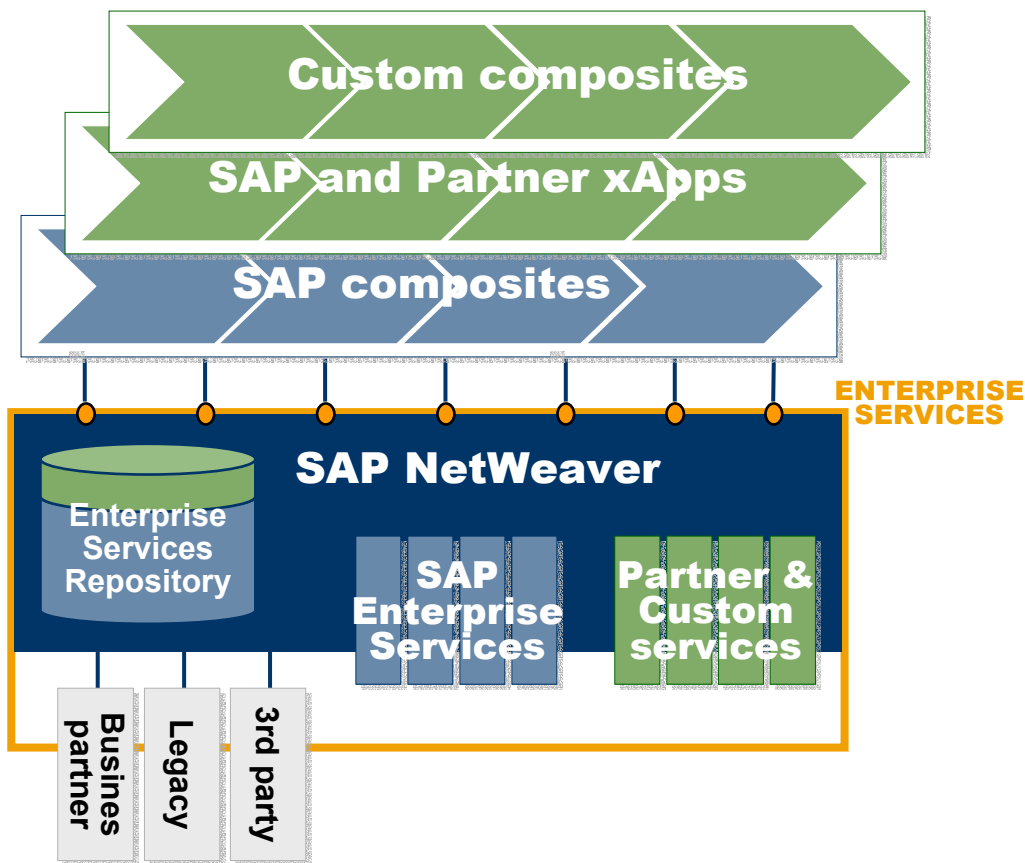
Custom composites

SAP and Partner xApps

SAP composites

ENTERPRISE SERVICES

SAP NetWeaver

Enterprise Services Repository

SAP Enterprise Services

Partner & Custom services

Busines partner

Legacy

3rd party